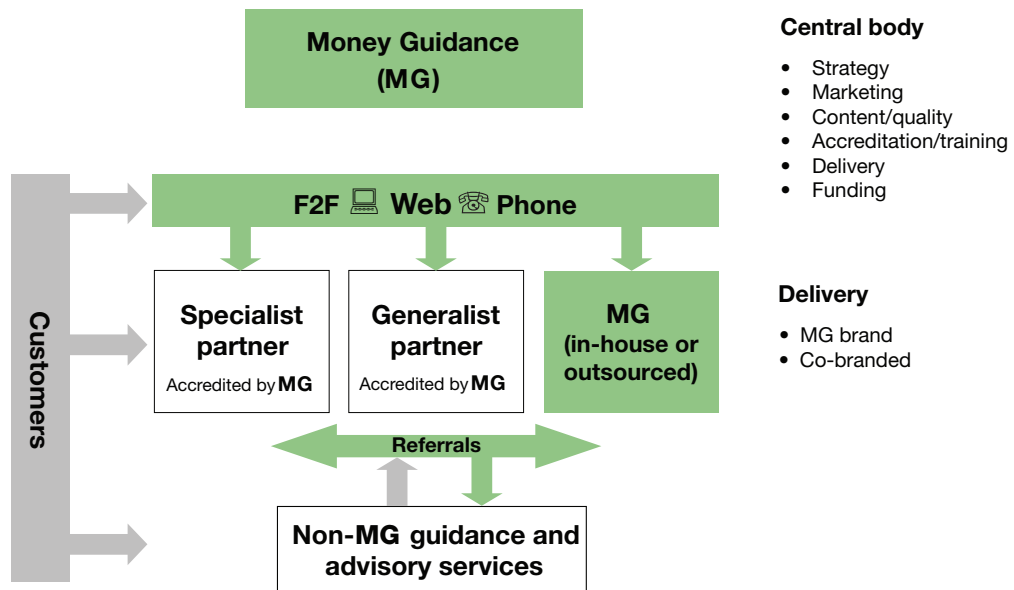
Money Guidance (MG)

Central body

- Strategy
- Marketing
- Content/quality
- Accreditation/training
- Delivery
- Funding

Customers

F2F Web Phone

Specialist partner
Accredited by MG

Generalist partner
Accredited by MG

MG (in-house or outsourced)

Delivery

- MG brand
- Co-branded

Referrals

Non-MG guidance and advisory services